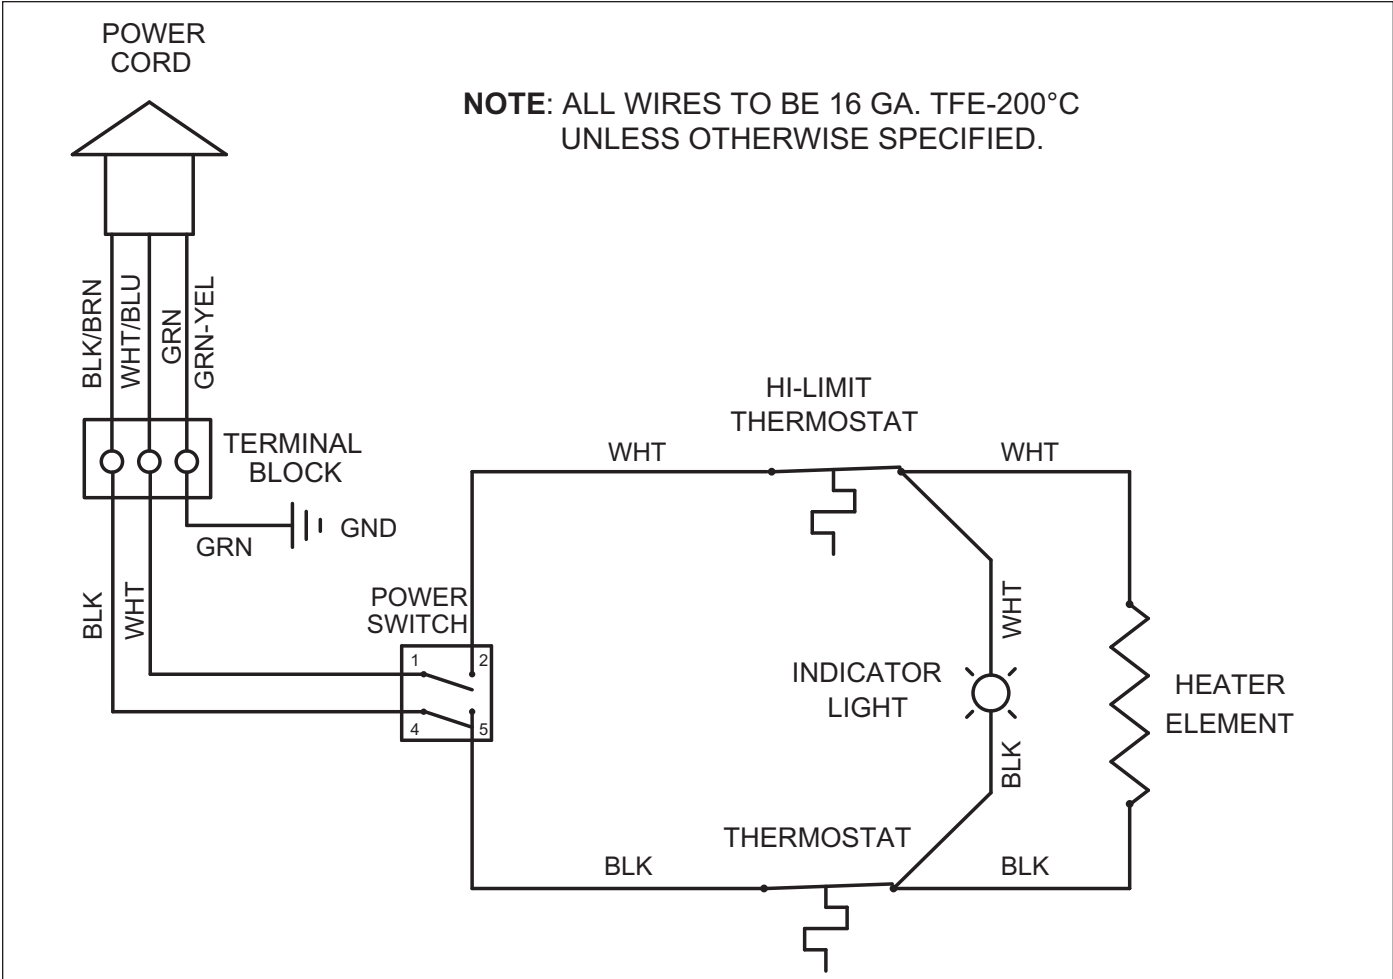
POWER CORD

NOTE: ALL WIRES TO BE 16 GA. TFE-200°C UNLESS OTHERWISE SPECIFIED.

BLK/BRN
WHT/BLU
GRN
GRN-YEL

TERMINAL BLOCK

GND
GRN

HI-LIMIT THERMOSTAT
WHT
WHT

BLK
WHT

POWER SWITCH
1
2
4
5

WHT
INDICATOR LIGHT
BLK

HEATER ELEMENT

THERMOSTAT
BLK
BLK